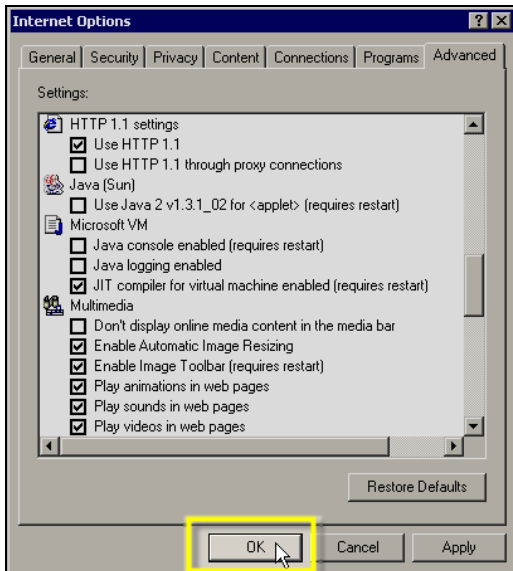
Internet Options

?

General | Security | Privacy | Content | Connections | Programs | Advanced

Settings:

HTTP 1.1 settings
Use HTTP 1.1
Use HTTP 1.1 through proxy connections
Java (Sun)
Use Java 2 v1.3.1_02 for <applet> (requires restart)
Microsoft VM
Java console enabled (requires restart)
Java logging enabled
JIT compiler for virtual machine enabled (requires restart)
Multimedia
Don't display online media content in the media bar
Enable Automatic Image Resizing
Enable Image Toolbar (requires restart)
Play animations in web pages
Play sounds in web pages
Play videos in web pages

Restore Defaults

OK | Cancel | Apply